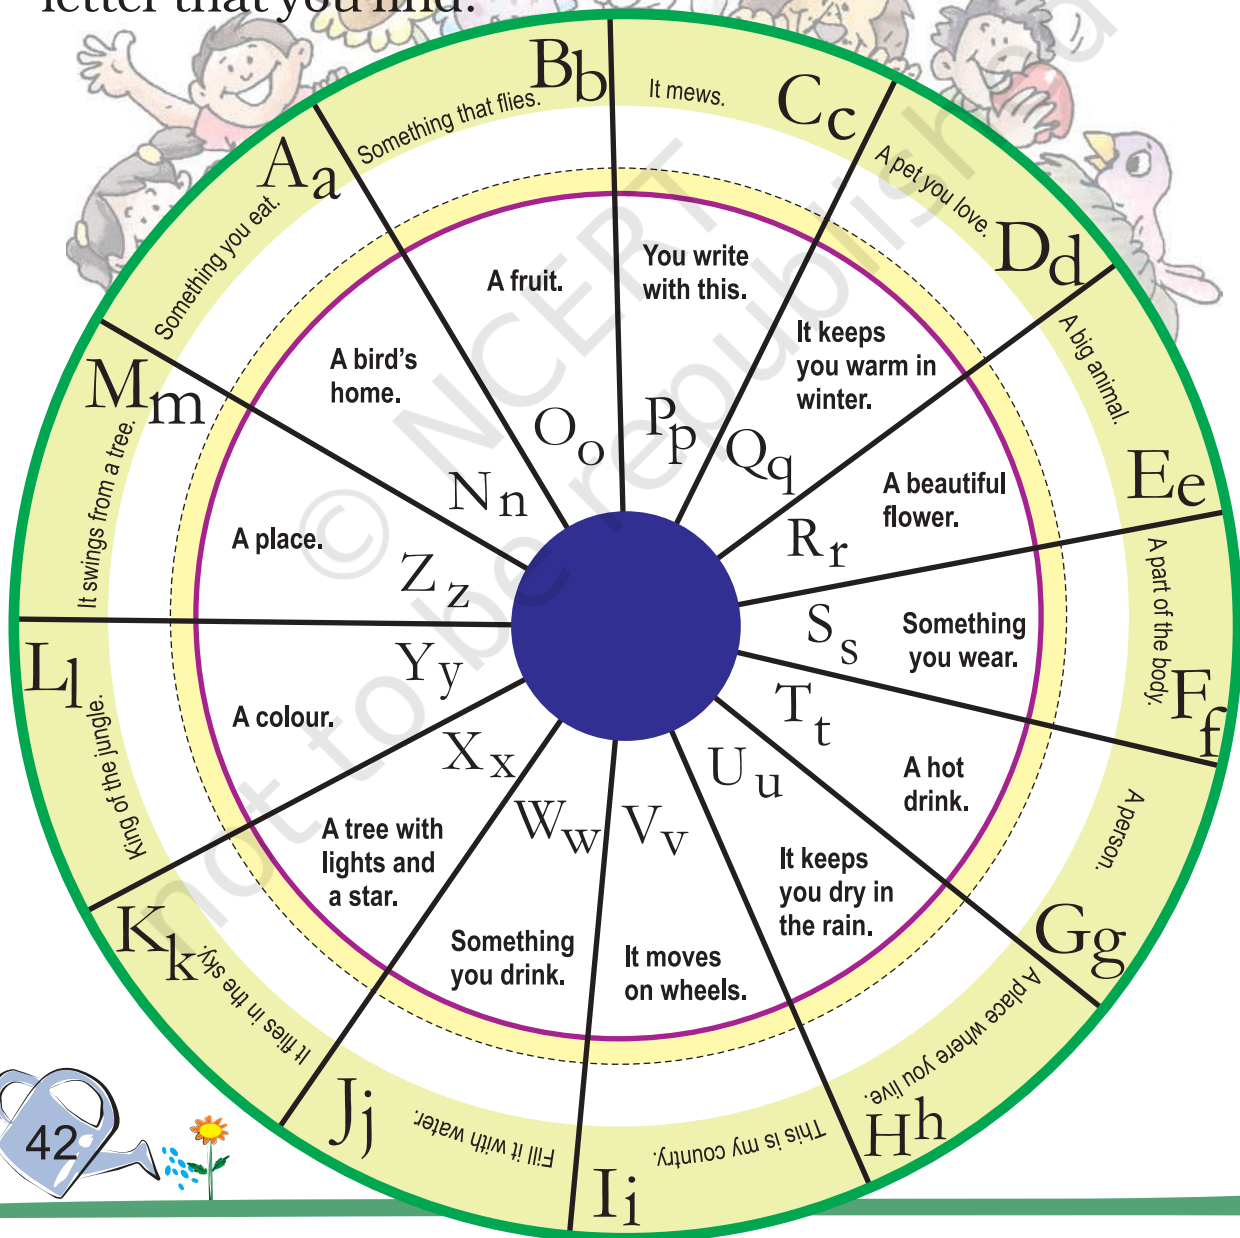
letter that you find.

Aa Something you eat.
Bb Something that flies.
Cc It mews.
Dd A pet you love.
Ee A big animal.
Ff A part of the body.
Gg A person.
Hh A place where you live.
Ii This is my country.
Jj Fill it with water.
Kk It flies in the sky.
Ll King of the jungle.
Mm It swings from a tree.

Nn A bird's home.
Oo A fruit.
Pp You write with this.
Qq It keeps you warm in winter.
Rr A beautiful flower.
Ss Something you wear.
Tt A hot drink.
Uu It keeps you dry in the rain.
Vv It moves on wheels.
Ww Something you drink.
Xx A tree with lights and a star.
Yy A colour.
Zz A place.

© NCERT not to be republished

42